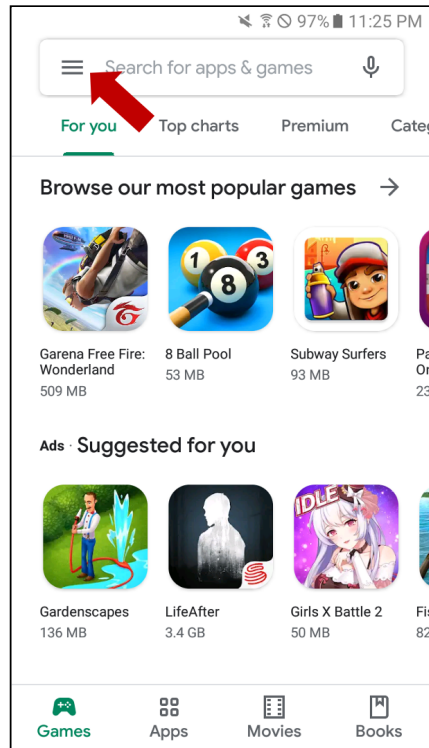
97% 11:25 PM

Search for apps & games

For you Top charts Premium Categ

Browse our most popular games →

Garena Free Fire: Wonderland
509 MB

8 Ball Pool
53 MB

Subway Surfers
93 MB

Pa
Or
23

Ads · Suggested for you

Gardenscapes
136 MB

LifeAfter
3.4 GB

Girls X Battle 2
50 MB

Fi
82

Games Apps Movies Books